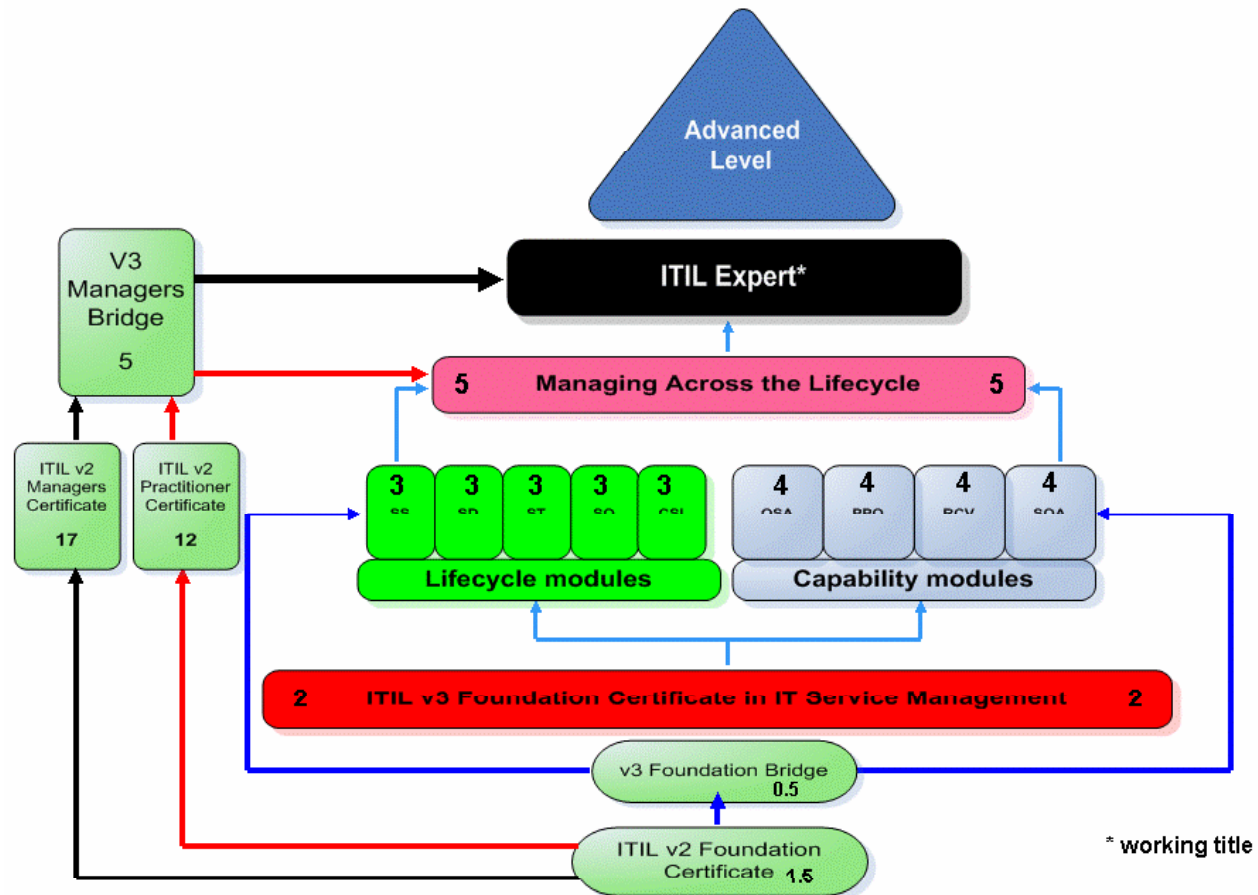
Advanced Level

ITIL Expert*

V3 Managers Bridge

5

5 Managing Across the Lifecycle 5

ITIL v2 Managers Certificate

17

ITIL v2 Practitioner Certificate

12

3 SS

3 SD

3 ST

3 SO

3 CSI

Lifecycle modules

4 OSA

4 PPO

4 RCV

4 SOA

Capability modules

2 ITIL v3 Foundation Certificate in IT Service Management 2

v3 Foundation Bridge 0.5

ITIL v2 Foundation Certificate 1.5

* working title